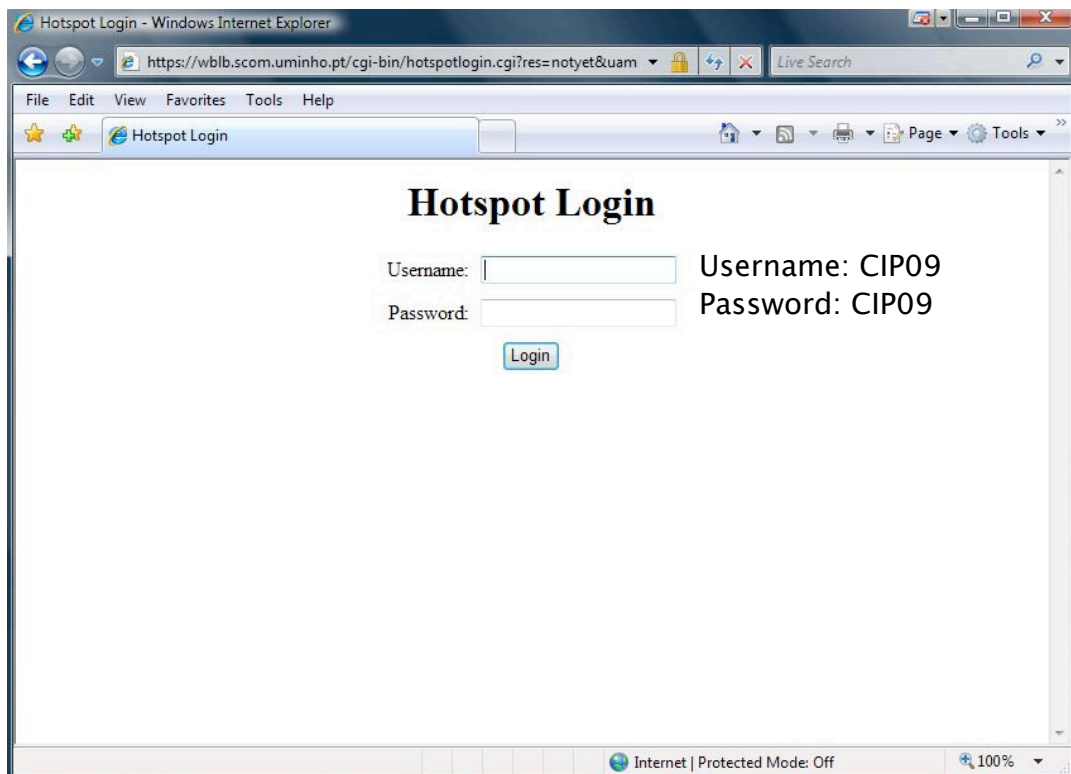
Hotspot Login - Windows Internet Explorer

https://wblb.scom.uminho.pt/cgi-bin/hotspotlogin.cgi?res=notyet&uam

Live Search

File Edit View Favorites Tools Help

Hotspot Login

Page ▾ Tools ▾

Hotspot Login

Username:

Password:

Login

Username: CIP09
Password: CIP09

Internet | Protected Mode: Off

100%